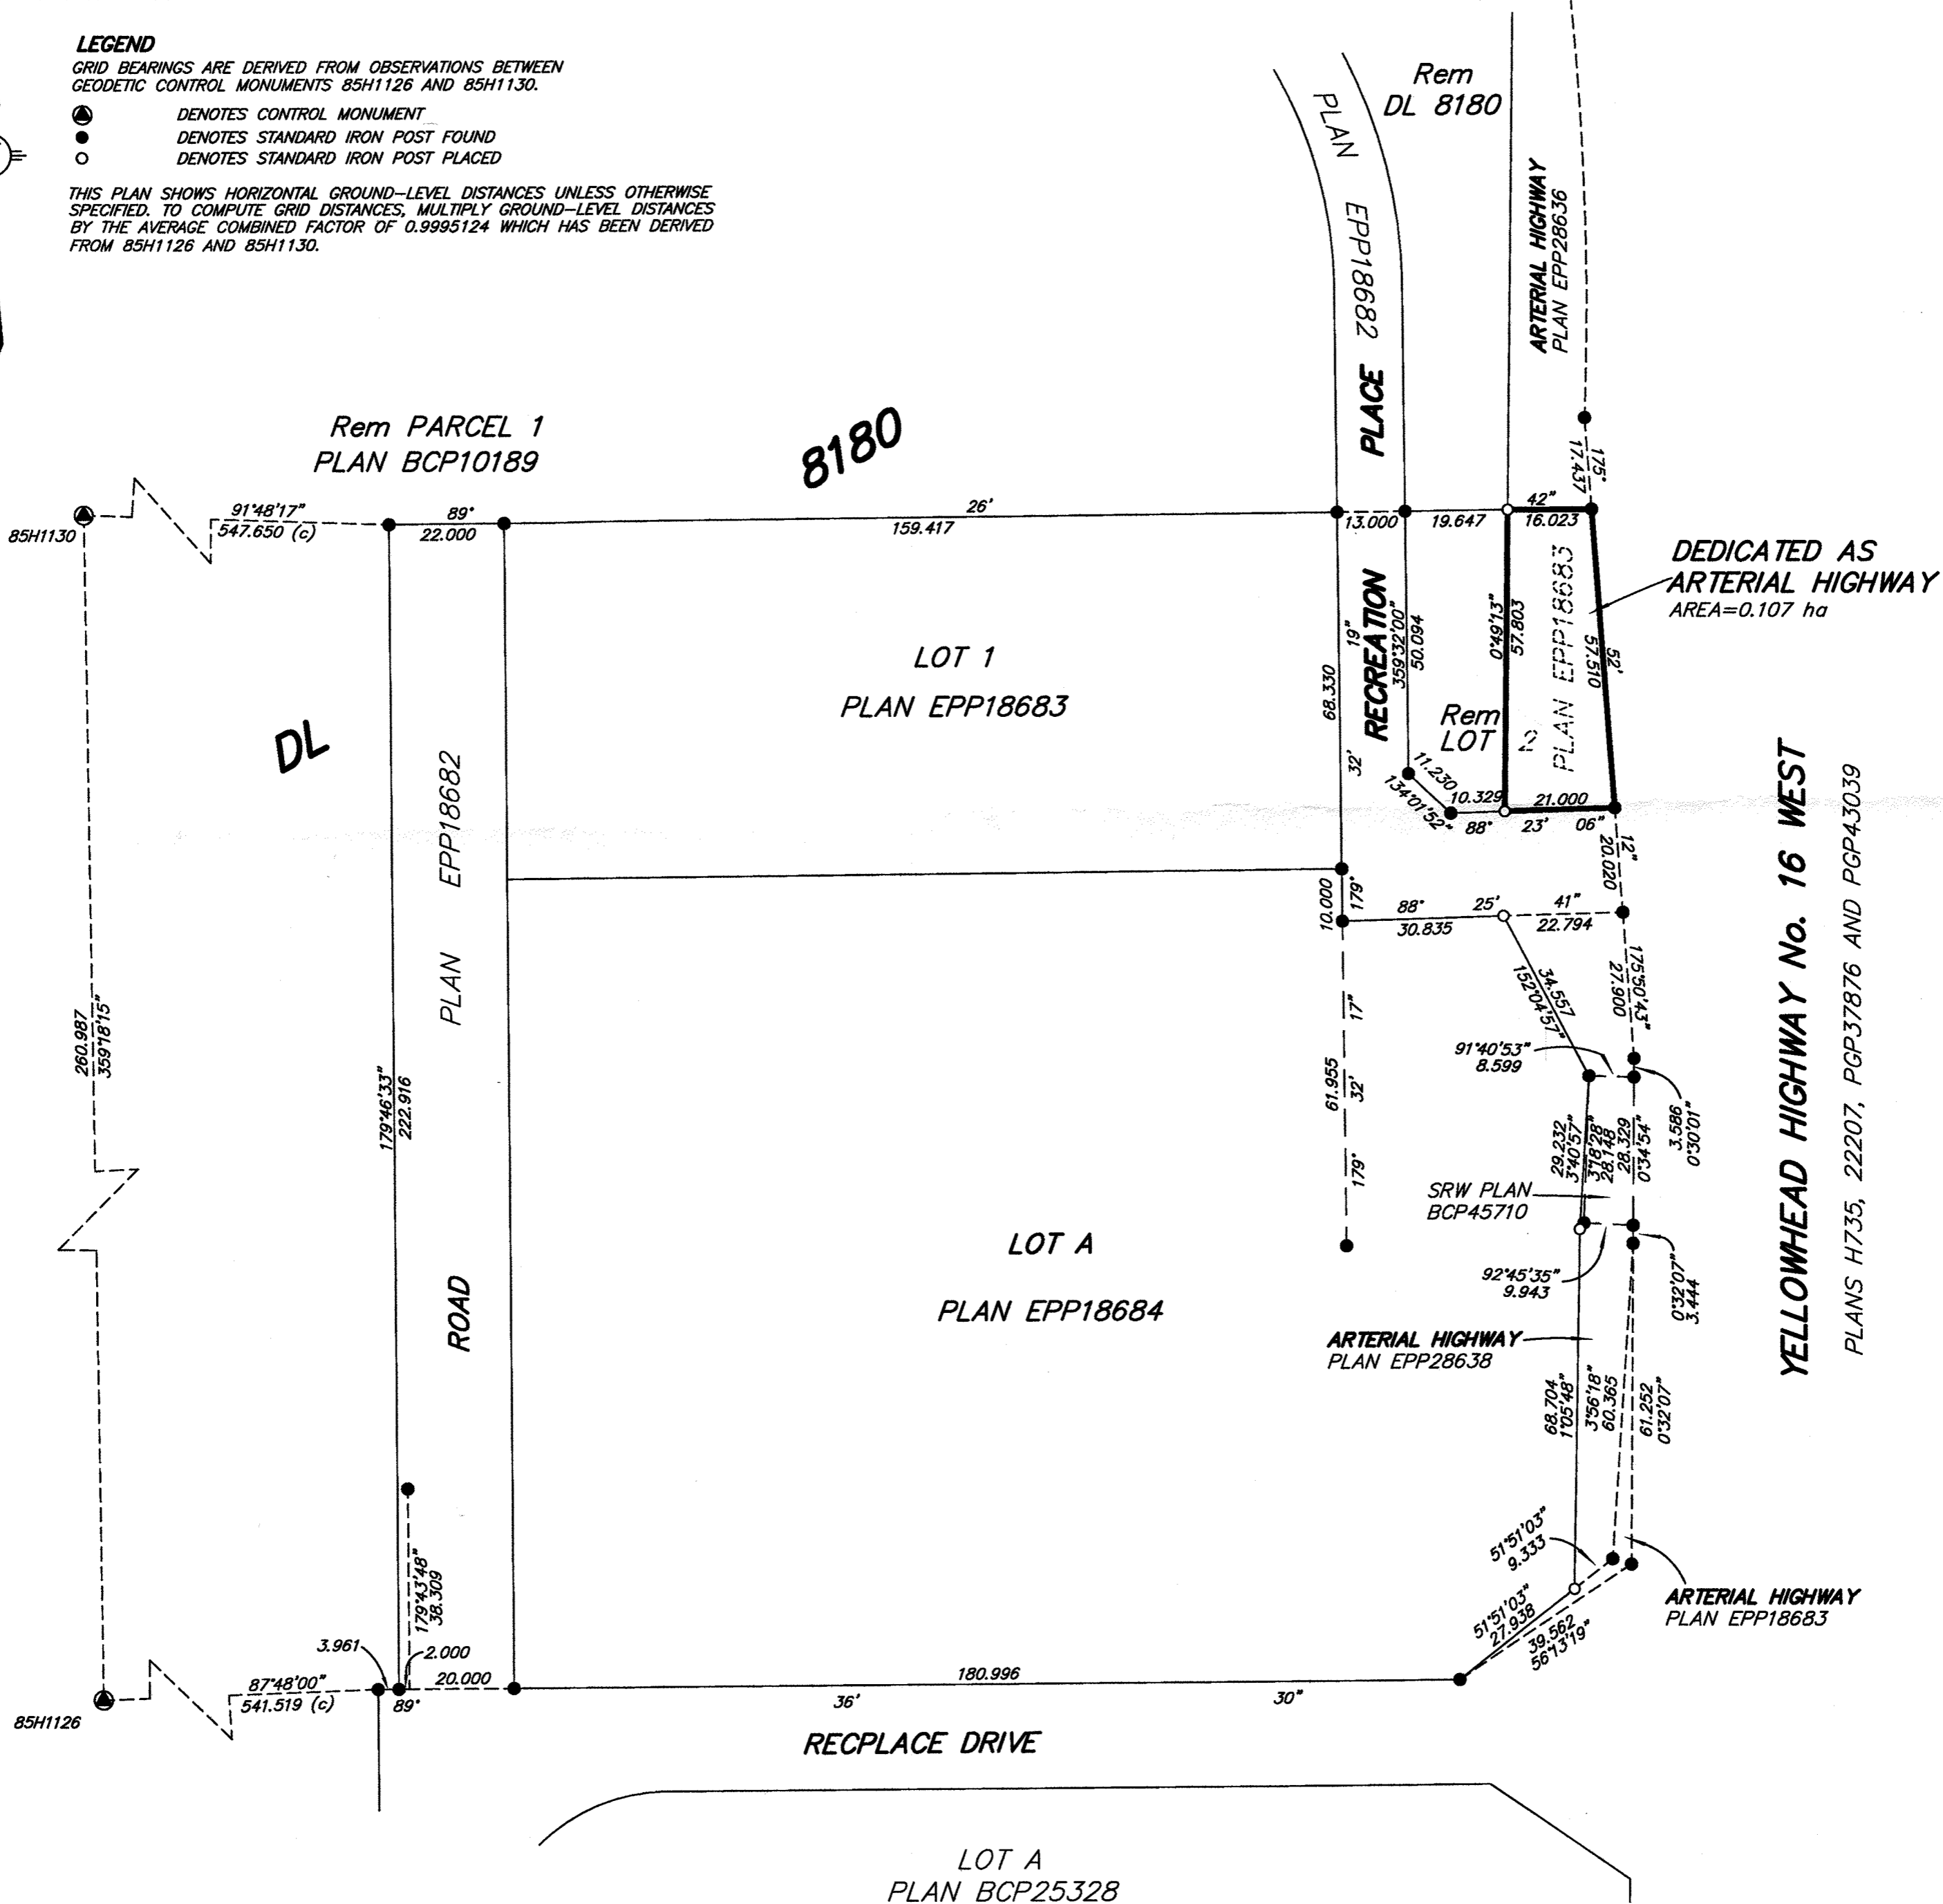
LEGEND
GRID BEARINGS ARE DERIVED FROM OBSERVATIONS BETWEEN GEODETIC CONTROL MONUMENTS 85H1126 AND 85H1130.

DENOTES CONTROL MONUMENT
DENOTES STANDARD IRON POST FOUND
DENOTES STANDARD IRON POST PLACED

THIS PLAN SHOWS HORIZONTAL GROUND–LEVEL DISTANCES UNLESS OTHERWISE SPECIFIED. TO COMPUTE GRID DISTANCES, MULTIPLY GROUND–LEVEL DISTANCES BY THE AVERAGE COMBINED FACTOR OF 0.9995124 WHICH HAS BEEN DERIVED FROM 85H1126 AND 85H1130.

Rem DL 8180

PLAN EPP18682

PLACE

ARTERIAL HIGHWAY PLAN EPP28636

Rem PARCEL 1
PLAN BCP10189

8180

85H1130

91°48'17"
547.650 (c)

89°
22.000

26'
159.417

13.000
19.647
42"
16.023
175°
17.437

DEDICATED AS ARTERIAL HIGHWAY
AREA=0.107 ha

PLAN EPP18683

0°49'13"
57.803
57.510
52'

RECREATION
359°32'00"
50.094
19"
68.330
32'

LOT 1
PLAN EPP18683

Rem LOT 2

11.230
134°01'52"
10.329
88°
21.000
23'
06"
12"
20.020

DL

PLAN EPP18682

10.000
179°
88°
25'
41"
30.835
22.794

34.557
152°04'57"
175°50'43"
27.900

260.987
359°18'15"

179°46'33"
222.916

91°40'53"
8.599

61.955
17"
32'
179°

29.232
3°40'57"
3°18'28"
28.148
28.329
0°34'54"
3.586
0°30'01"

SRW PLAN BCP45710

LOT A
PLAN EPP18684

ROAD

92°45'35"
9.943

0°32'07"
3.444

ARTERIAL HIGHWAY
PLAN EPP28638

YELLOWHEAD HIGHWAY No. 16 WEST
PLANS H735, 22207, PGP37876 AND PGP43039

68.704
1°05'48"
3°56'18"
60.365
61.252
0°32'07"

51°51'03"
9.333

179°43'48"
38.309

51°51'03"
27.938
39.562
56°13'19"

ARTERIAL HIGHWAY
PLAN EPP18683

3.961
2.000
87°48'00"
541.519 (c)
20.000
89°
180.996
36'
30"

85H1126

RECPLACE DRIVE

LOT A
PLAN BCP25328